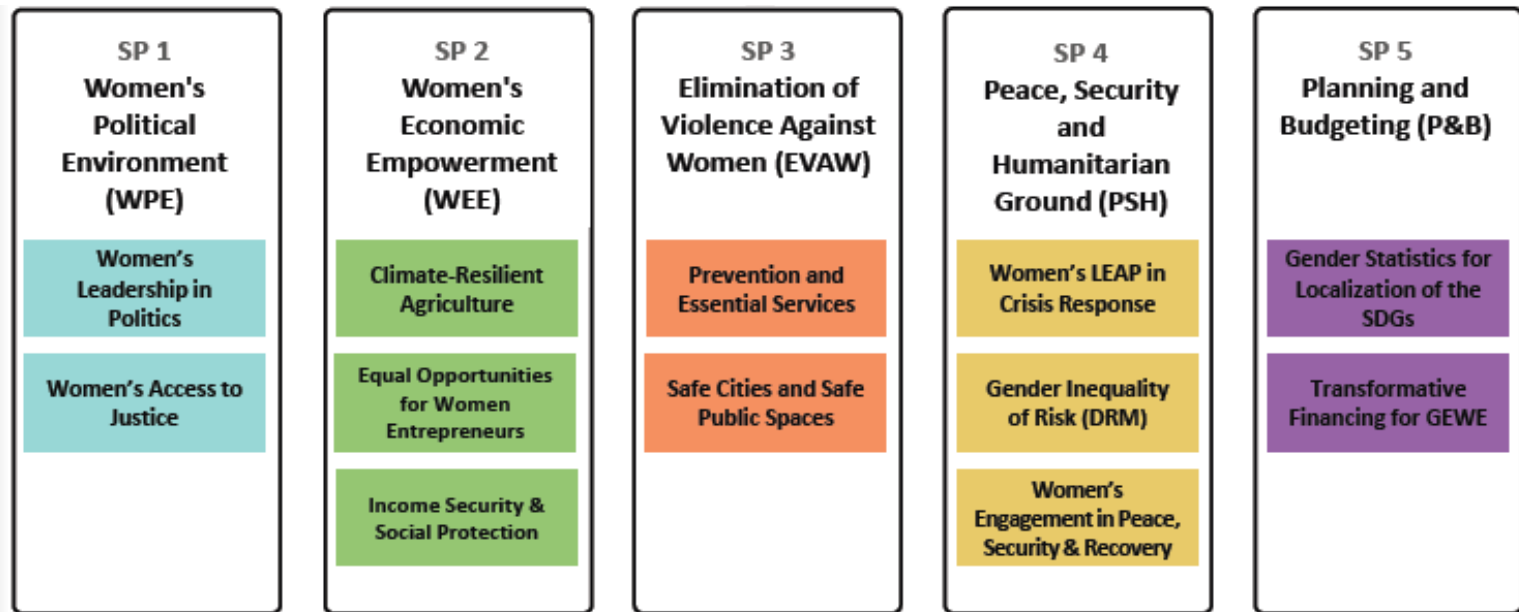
SP 1
Women's Political Environment (WPE)

Women's Leadership in Politics

Women's Access to Justice

SP 2
Women's Economic Empowerment (WEE)

Climate-Resilient Agriculture

Equal Opportunities for Women Entrepreneurs

Income Security & Social Protection

SP 3
Elimination of Violence Against Women (EVAW)

Prevention and Essential Services

Safe Cities and Safe Public Spaces

SP 4
Peace, Security and Humanitarian Ground (PSH)

Women's LEAP in Crisis Response

Gender Inequality of Risk (DRM)

Women's Engagement in Peace, Security & Recovery

SP 5
Planning and Budgeting (P&B)

Gender Statistics for Localization of the SDGs

Transformative Financing for GEWE